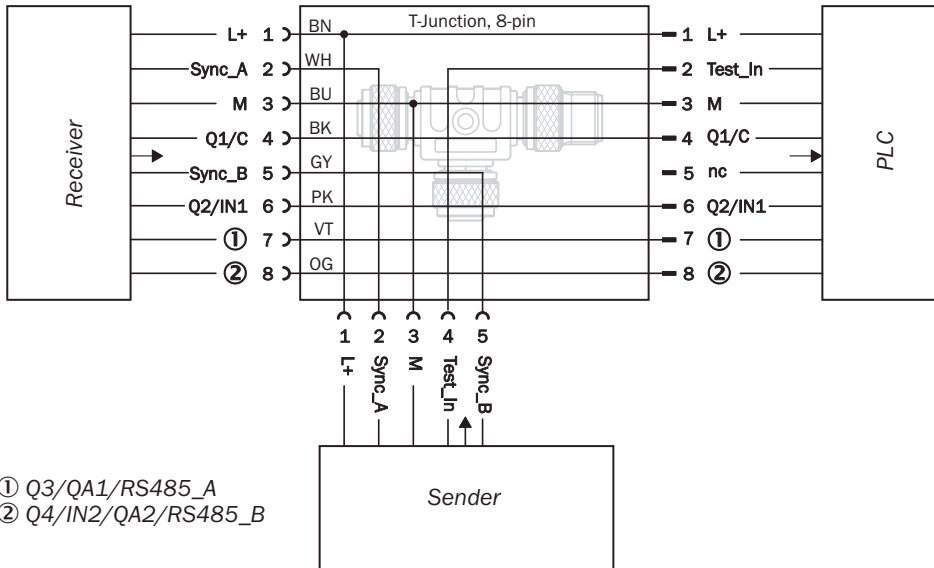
Receiver

L+ 1
Sync_A 2
M 3
Q1/C 4
Sync_B 5
Q2/IN1 6
① 7
② 8

T-Junction, 8-pin

BN
WH
BU
BK
GY
PK
VT
OG

1 L+
2 Test_In
3 M
4 Q1/C
5 nc
6 Q2/IN1
7 ①
8 ②

PLC

1 L+
2 Sync_A
3 M
4 Test_In
5 Sync_B

Sender

① Q3/QA1/RS485_A
② Q4/IN2/QA2/RS485_B